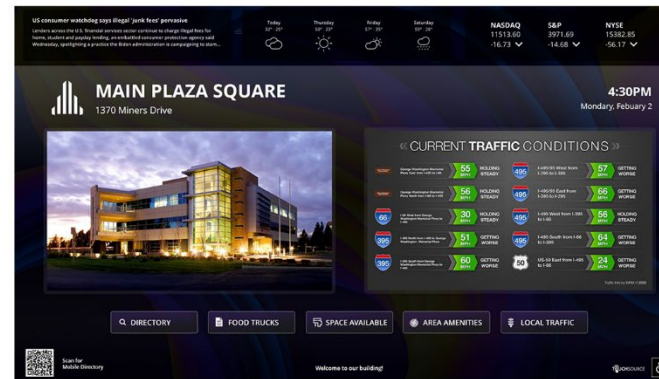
US consumer watchdog says illegal 'junk fees' pervasive

Lenders across the U.S. financial services sector continue to charge illegal fees for home, student and payday lending, an embattled consumer protection agency said Wednesday, spotlighting a practice the Biden administration is campaigning to stam...

Today
32° 29°

Thursday
34° 23°

Friday
37° 35°

Saturday
39° 28°

NASDAQ
11513.60
-16.73

S&P
3971.69
-14.68

NYSE
15382.85
-56.17

MAIN PLAZA SQUARE
1370 Miners Drive

4:30PM
Monday, Febuary 2

« CURRENT TRAFFIC CONDITIONS »

| | | 55 MPH | HOLDING STEADY | 495 | I-495/95 West from I-295 to I-395 | 57 MPH | GETTING WORSE |
|---|---|---|---|---|---|---|---|
| | | 56 MPH | HOLDING STEADY | 495 | I-495/95 East from I-395 to I-295 | 66 MPH | GETTING WORSE |
| 66 | | 30 MPH | HOLDING STEADY | 495 | I-495 West from I-395 to I-66 | 56 MPH | HOLDING STEADY |
| 395 | | 51 MPH | GETTING WORSE | 495 | I-495 South from I-66 to I-395 | 64 MPH | GETTING WORSE |
| 395 | | 60 MPH | GETTING WORSE | 50 | US-50 East from I-495 to I-66 | 24 MPH | GETTING WORSE |

DIRECTORY
FOOD TRUCKS
SPACE AVAILABLE
AREA AMENITIES
LOCAL TRAFFIC

Scan for Mobile Directory

Welcome to our building!